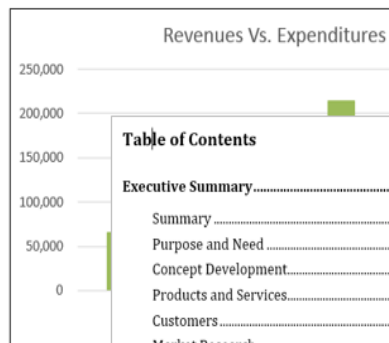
Revenues Vs. Expenditures

250,000
200,000
150,000
100,000
50,000
0

Table of Contents

Executive Summary.......................................

Summary ...............................................
Purpose and Need ...................................
Concept Development..............................
Products and Services..............................
Customers ..............................................
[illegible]